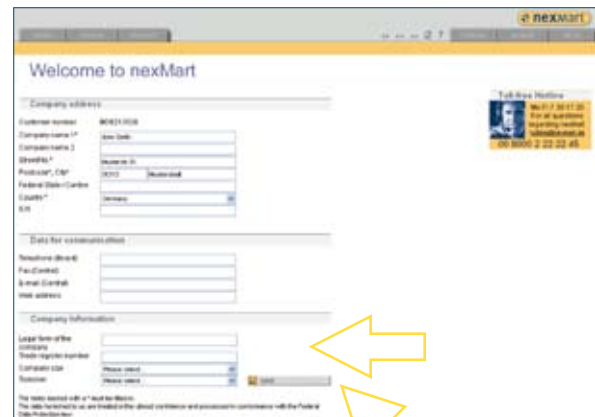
nexmart

Welcome to nexMart

Company address

Customer number
Company name 1*
Company name 2
Street/No.*
Postcode*, City*
Federal State/Canton
Country*
Germany
Data for communication

Telephone (Board)
Fax (Central)
E-mail (Central)
Web address

Company information

Legal form of the company
Trade register number
Company size
Please select
Turnover
Please select

Toll-free Hotline

00 8000 2 22 22 45

The fields marked with a * must be filled in.